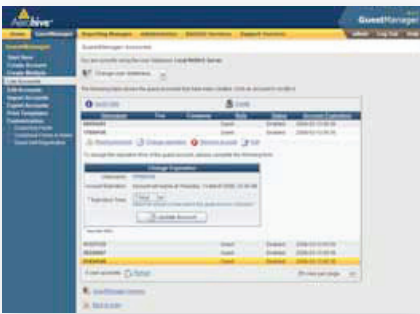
Aerohive

GuestManager

Home | GuestManager | Reporting Manager | Administration | RADIUS Services | Support Services

GuestManager
Start Here
Create Account
Create Multiple
Edit Accounts
Edit Accounts
Import Accounts
Export Accounts
Print Templates
Customization

GuestManager Accounts

Change user database

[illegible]

Change Expiration

Update Account

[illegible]